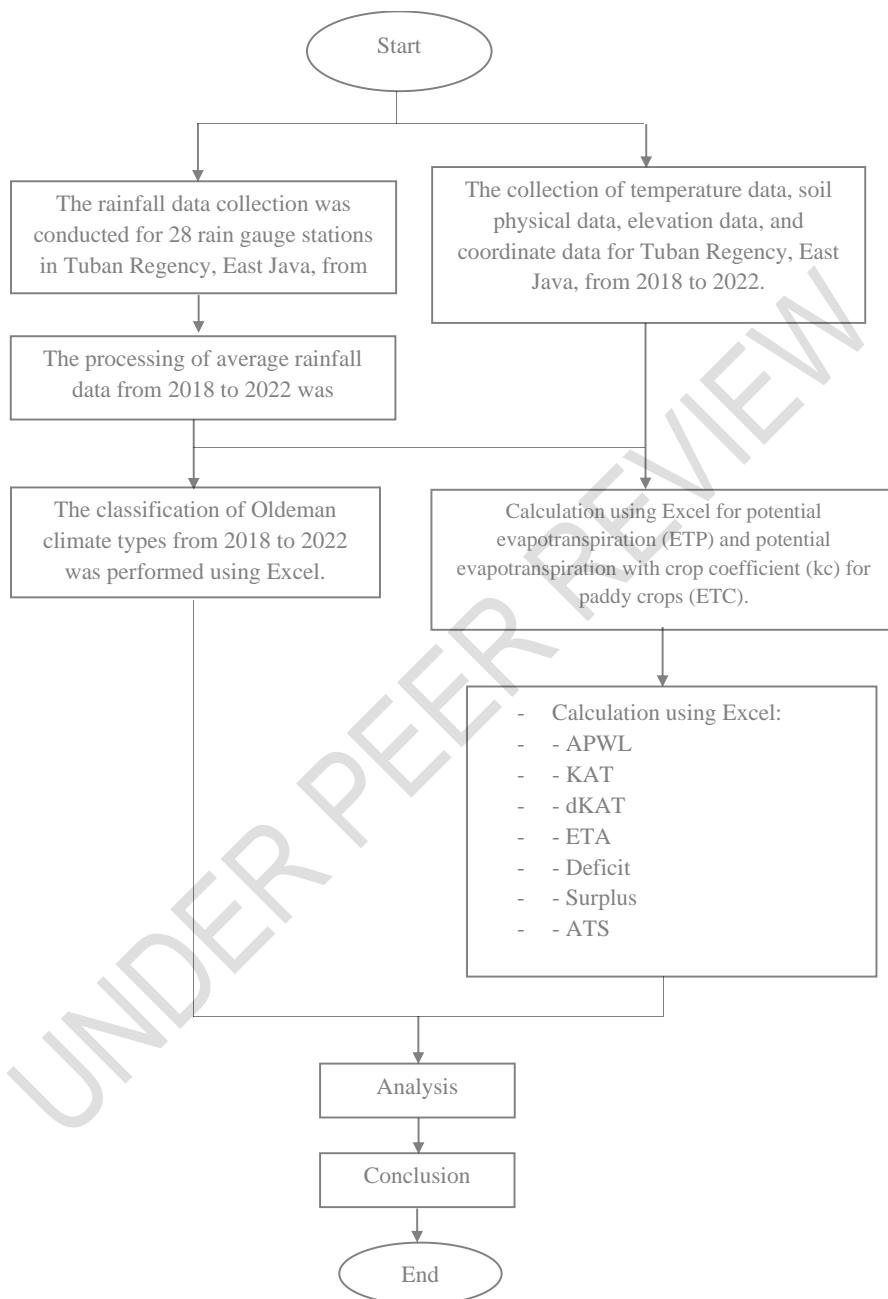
Start

The rainfall data collection was conducted for 28 rain gauge stations in Tuban Regency, East Java, from

The collection of temperature data, soil physical data, elevation data, and coordinate data for Tuban Regency, East Java, from 2018 to 2022.

The processing of average rainfall data from 2018 to 2022 was

The classification of Oldeman climate types from 2018 to 2022 was performed using Excel.

Calculation using Excel for potential evapotranspiration (ETP) and potential evapotranspiration with crop coefficient (kc) for paddy crops (ETC).

- Calculation using Excel:
- - APWL
- - KAT
- - dKAT
- - ETA
- - Deficit
- - Surplus
- - ATS

Analysis

Conclusion

End

UNDER PEER REVIEW